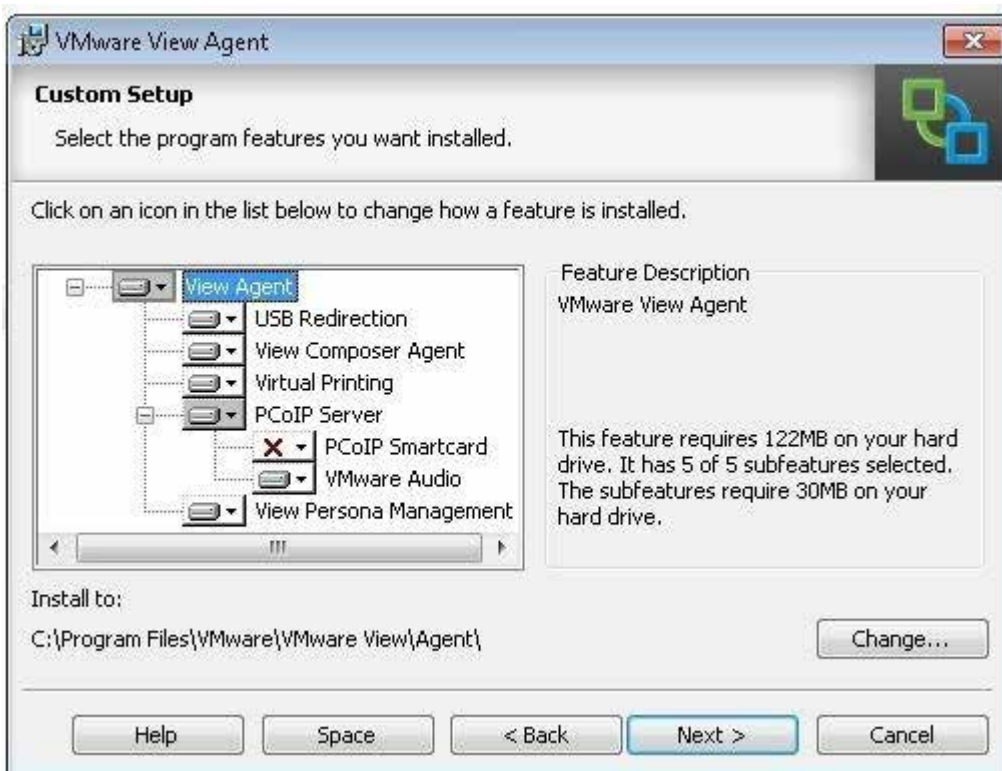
VMware View Agent

Custom Setup

Select the program features you want installed.

Click on an icon in the list below to change how a feature is installed.

View Agent
USB Redirection
View Composer Agent
Virtual Printing
PCoIP Server
PCoIP Smartcard
VMware Audio
View Persona Management

Feature Description
VMware View Agent

This feature requires 122MB on your hard drive. It has 5 of 5 subfeatures selected. The subfeatures require 30MB on your hard drive.

Install to:
C:\Program Files\VMware\VMware View\Agent\

Change...

Help
Space
< Back
Next >
Cancel